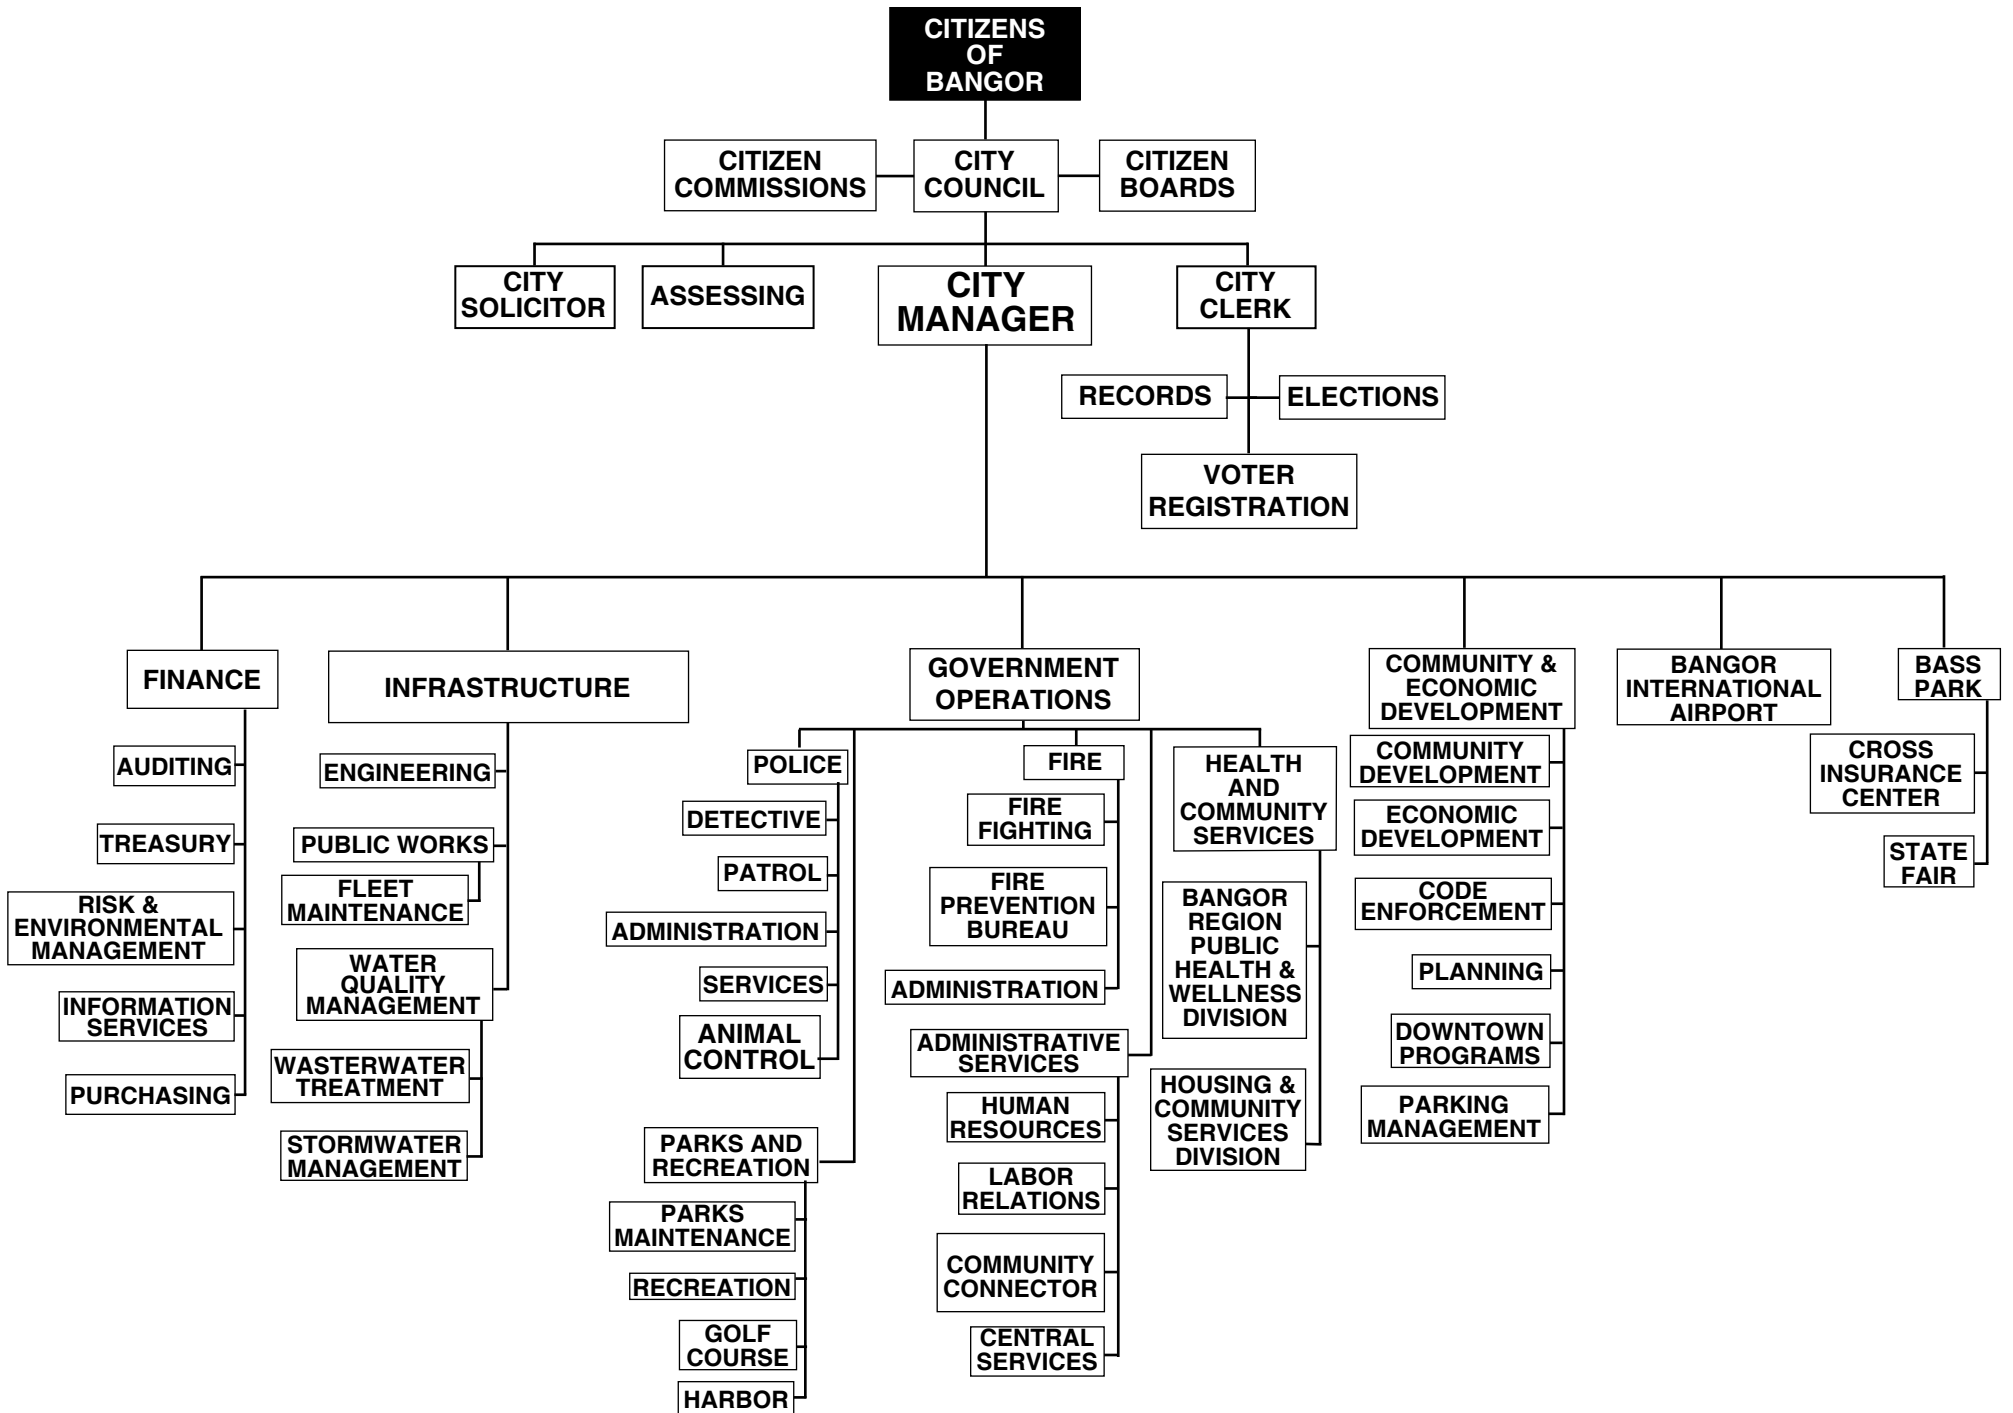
CITIZENS OF BANGOR

CITIZEN COMMISSIONS

CITY COUNCIL

CITIZEN BOARDS

CITY SOLICITOR

ASSESSING

CITY MANAGER

CITY CLERK

RECORDS

ELECTIONS

VOTER REGISTRATION

FINANCE

AUDITING

TREASURY

RISK & ENVIRONMENTAL MANAGEMENT

INFORMATION SERVICES

PURCHASING

INFRASTRUCTURE

ENGINEERING

PUBLIC WORKS

FLEET MAINTENANCE

WATER QUALITY MANAGEMENT

WASTERWATER TREATMENT

STORMWATER MANAGEMENT

GOVERNMENT OPERATIONS

POLICE

DETECTIVE

PATROL

ADMINISTRATION

SERVICES

ANIMAL CONTROL

PARKS AND RECREATION

PARKS MAINTENANCE

RECREATION

GOLF COURSE

HARBOR

FIRE

FIRE FIGHTING

FIRE PREVENTION BUREAU

ADMINISTRATION

ADMINISTRATIVE SERVICES

HUMAN RESOURCES

LABOR RELATIONS

COMMUNITY CONNECTOR

CENTRAL SERVICES

HEALTH AND COMMUNITY SERVICES

BANGOR REGION PUBLIC HEALTH & WELLNESS DIVISION

HOUSING & COMMUNITY SERVICES DIVISION

COMMUNITY & ECONOMIC DEVELOPMENT

COMMUNITY DEVELOPMENT

ECONOMIC DEVELOPMENT

CODE ENFORCEMENT

PLANNING

DOWNTOWN PROGRAMS

PARKING MANAGEMENT

BANGOR INTERNATIONAL AIRPORT

BASS PARK

CROSS INSURANCE CENTER

STATE FAIR